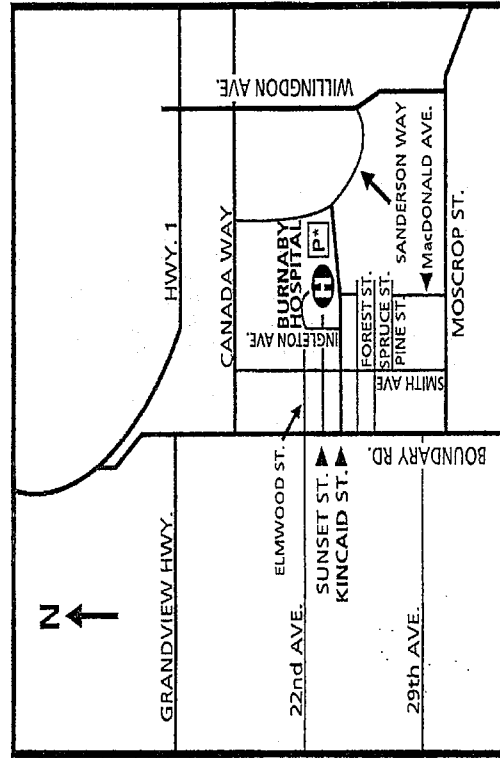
WILLINGDON AVE.
HWY. 1
CANADA WAY
BURNABY HOSPITAL
H
P*
SANDERSON WAY
MacDONALD AVE.
MOSCROP ST.
INGLETON AVE.
FOREST ST.
SPRUCE ST.
PINE ST.
SMITH AVE.
BOUNDARY RD.
ELMWOOD ST.
SUNSET ST.
KINCAID ST.
GRANDVIEW HWY.
N
22nd AVE.
29th AVE.